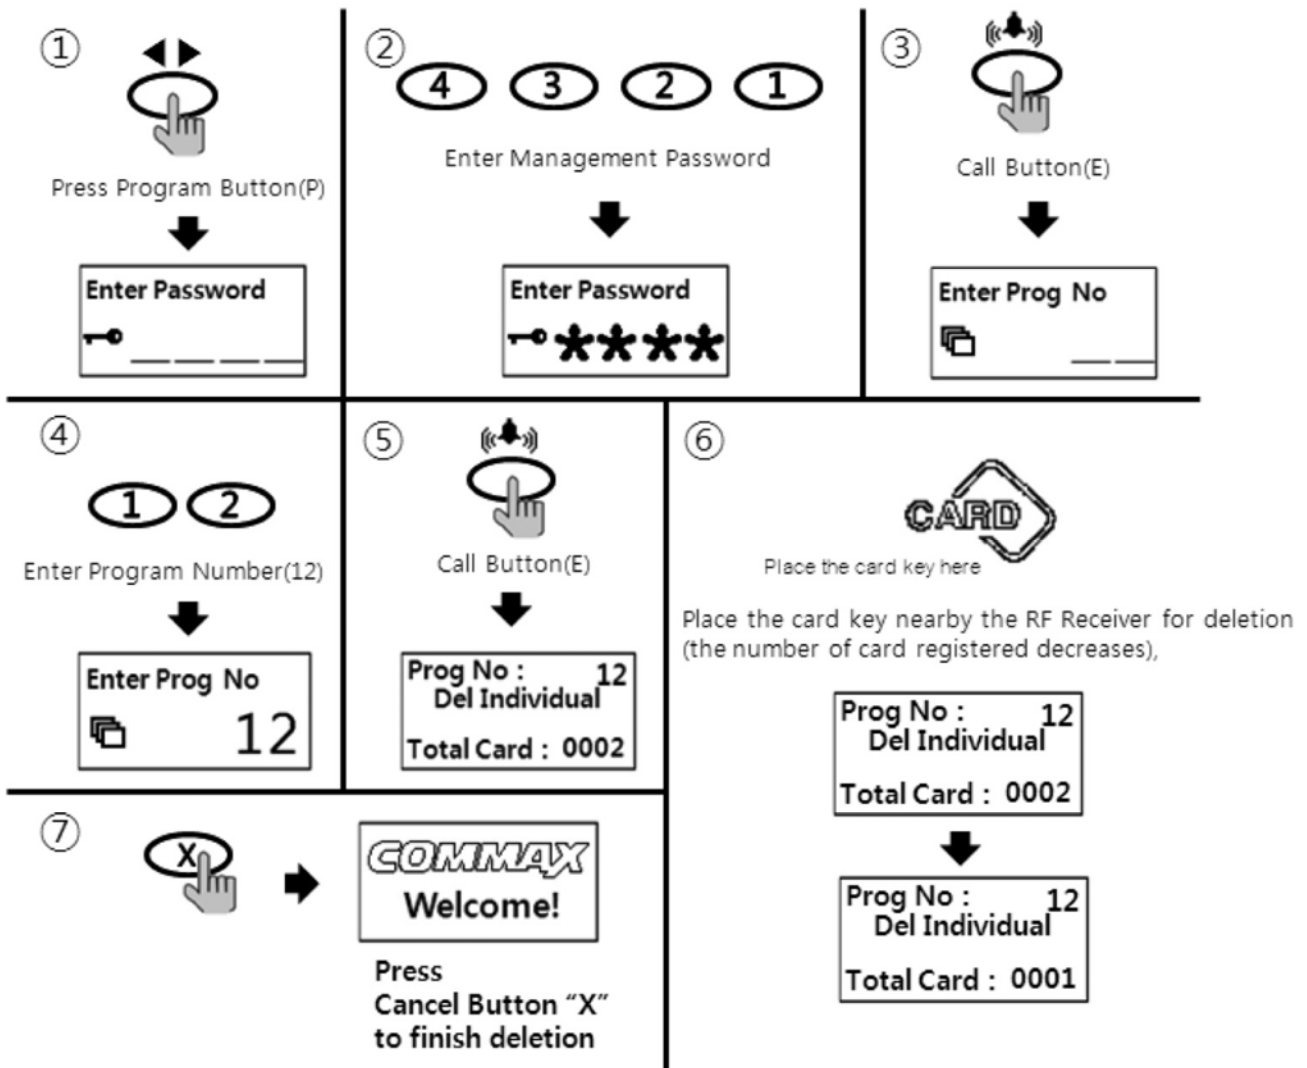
① Press Program Button(P)

Enter Password

② 4 3 2 1

Enter Management Password

Enter Password
****

③ Call Button(E)

Enter Prog No

④ 1 2

Enter Program Number(12)

Enter Prog No
12

⑤ Call Button(E)

Prog No : 12
Del Individual
Total Card : 0002

⑥ CARD

Place the card key here

Place the card key nearby the RF Receiver for deletion (the number of card registered decreases),

Prog No : 12
Del Individual
Total Card : 0002

Prog No : 12
Del Individual
Total Card : 0001

⑦ X

COMMAX
Welcome!

Press
Cancel Button "X"
to finish deletion